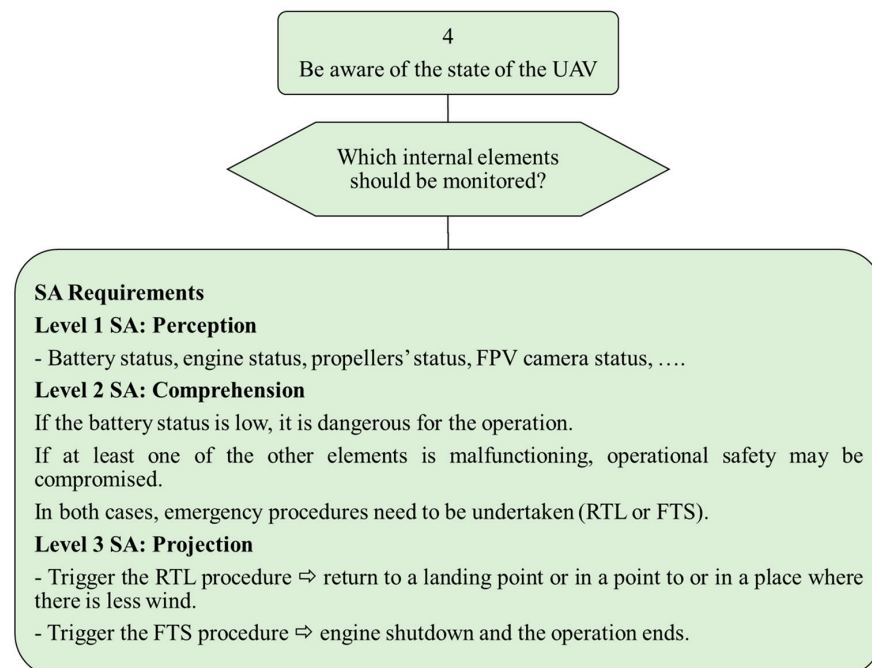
4
Be aware of the state of the UAV

Which internal elements should be monitored?

**SA Requirements**
**Level 1 SA: Perception**
- Battery status, engine status, propellers' status, FPV camera status, ….
**Level 2 SA: Comprehension**
If the battery status is low, it is dangerous for the operation.
If at least one of the other elements is malfunctioning, operational safety may be compromised.
In both cases, emergency procedures need to be undertaken (RTL or FTS).
**Level 3 SA: Projection**
- Trigger the RTL procedure ⇨ return to a landing point or in a point to or in a place where there is less wind.
- Trigger the FTS procedure ⇨ engine shutdown and the operation ends.